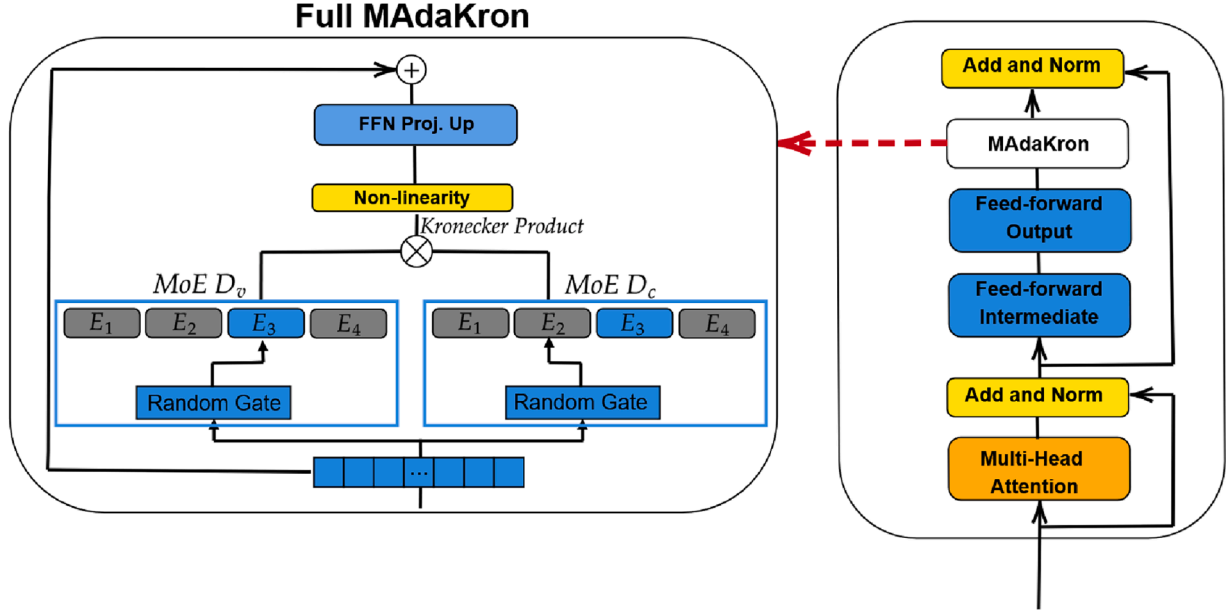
Full MAdaKron

$+$

FFN Proj. Up

Non-linearity

Kronecker Product

$\otimes$

$MoE\ D_v$

$E_1$ $E_2$ $E_3$ $E_4$

Random Gate

$MoE\ D_c$

$E_1$ $E_2$ $E_3$ $E_4$

Random Gate

...

Add and Norm

MAdaKron

Feed-forward Output

Feed-forward Intermediate

Add and Norm

Multi-Head Attention